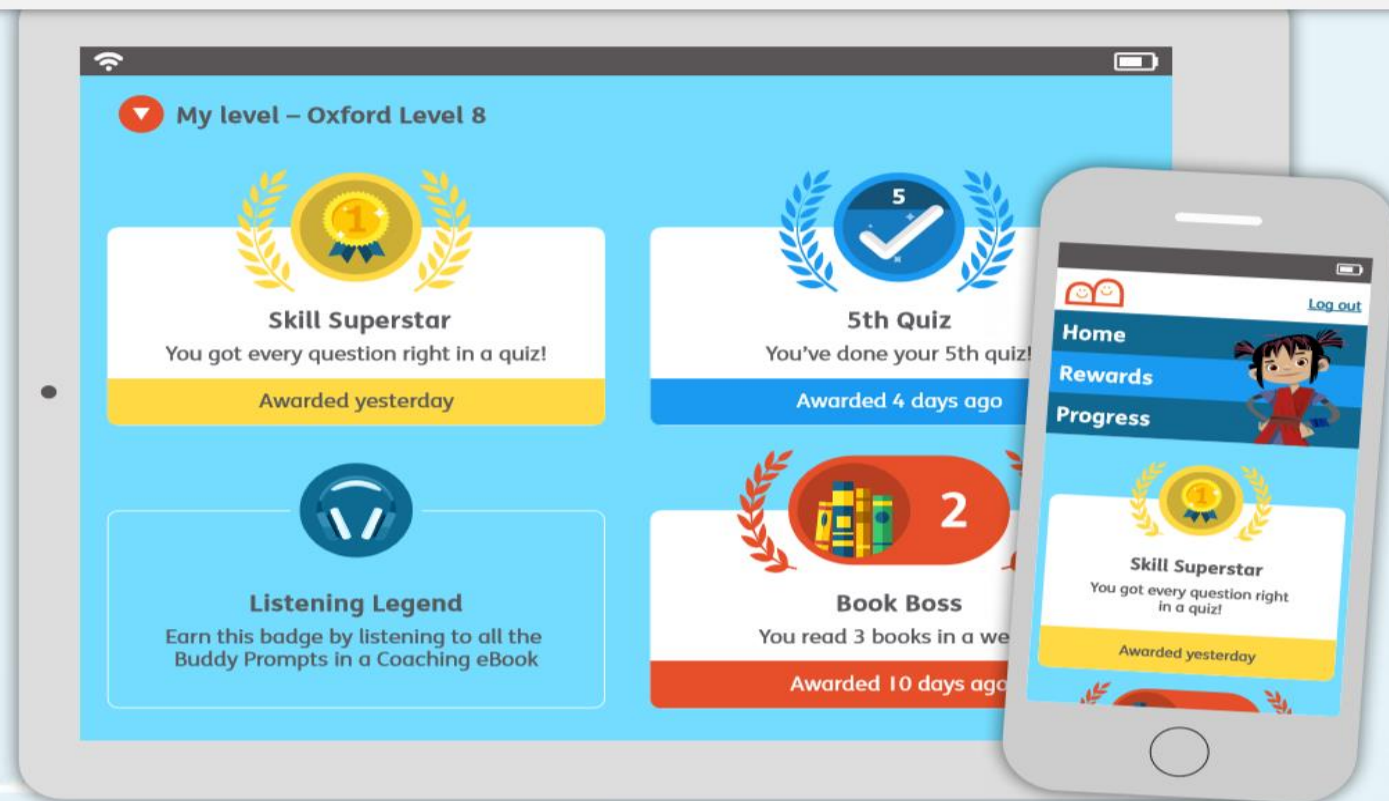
My level – Oxford Level 8

1

Skill Superstar
You got every question right in a quiz!
Awarded yesterday

5

5th Quiz
You've done your 5th quiz!
Awarded 4 days ago

Listening Legend
Earn this badge by listening to all the Buddy Prompts in a Coaching eBook

2

Book Boss
You read 3 books in a we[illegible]
Awarded 10 days ago

Log out
Home
Rewards
Progress

1

Skill Superstar
You got every question right in a quiz!
Awarded yesterday